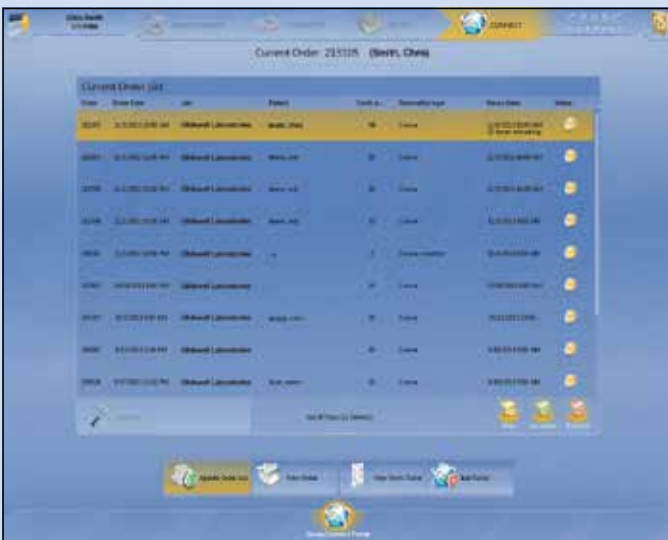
CONNECT

Current Order: 213335 (Smith, Chris)

Current Order List

| Order | Order Date | Lab | Patient | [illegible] | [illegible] | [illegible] | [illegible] |
|---|---|---|---|---|---|---|---|
| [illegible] | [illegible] | Glidewell Laboratories | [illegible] | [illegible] | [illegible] | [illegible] | |
| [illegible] | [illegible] | Glidewell Laboratories | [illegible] | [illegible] | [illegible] | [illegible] | |
| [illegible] | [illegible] | Glidewell Laboratories | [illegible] | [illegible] | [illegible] | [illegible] | |
| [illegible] | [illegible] | Glidewell Laboratories | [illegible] | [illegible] | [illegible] | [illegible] | |
| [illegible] | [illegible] | Glidewell Laboratories | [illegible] | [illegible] | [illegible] | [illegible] | |
| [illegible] | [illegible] | Glidewell Laboratories | | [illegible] | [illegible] | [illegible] | |
| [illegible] | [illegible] | Glidewell Laboratories | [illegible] | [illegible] | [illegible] | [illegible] | |
| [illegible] | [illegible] | Glidewell Laboratories | | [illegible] | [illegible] | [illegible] | |
| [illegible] | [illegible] | Glidewell Laboratories | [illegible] | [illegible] | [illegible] | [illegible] | |

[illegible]

Update Order List

Add Patient